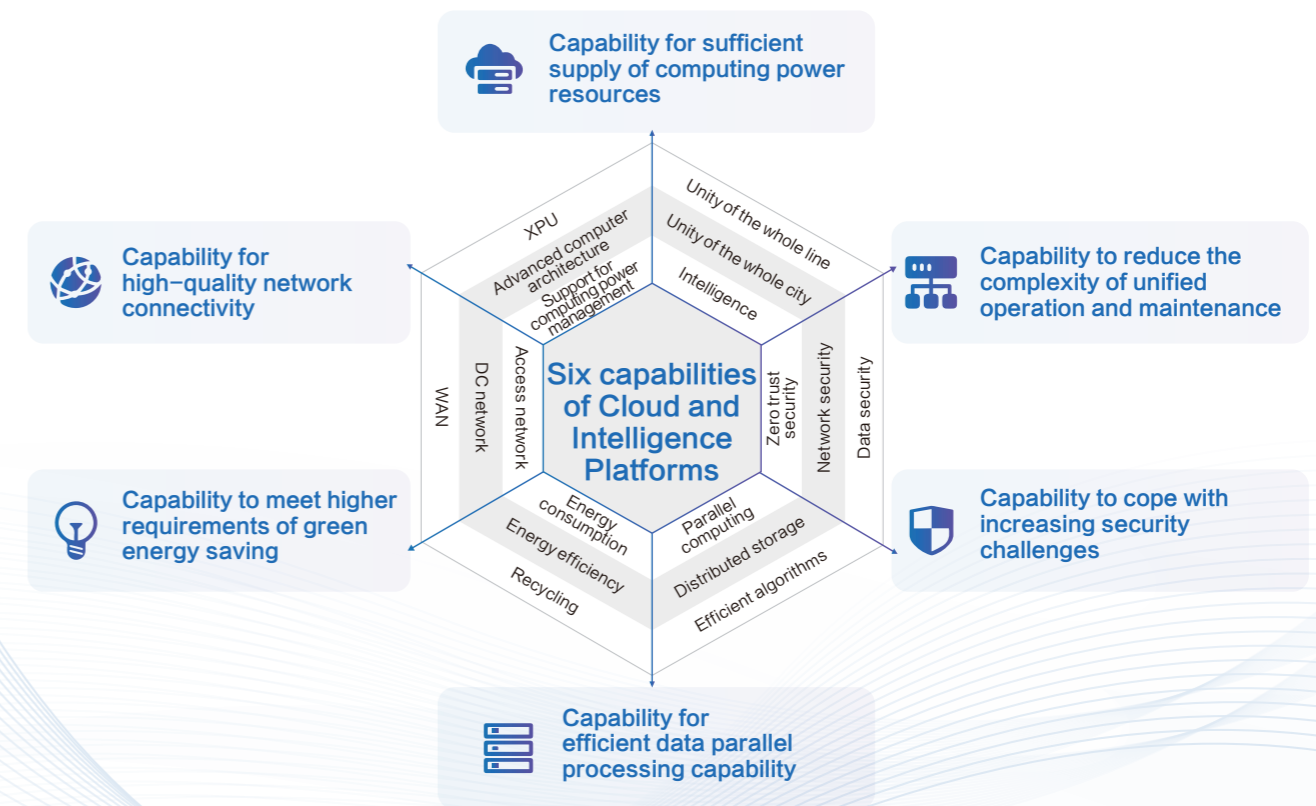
Capability for sufficient supply of computing power resources

Capability for high-quality network connectivity

Capability to reduce the complexity of unified operation and maintenance

XPU

Advanced computer architecture

Support for computing power management

Unity of the whole line

Unity of the whole city

Intelligence

WAN

DC network

Access network

Six capabilities of Cloud and Intelligence Platforms

Zero trust security

Network security

Data security

Capability to meet higher requirements of green energy saving

Capability to cope with increasing security challenges

Energy consumption

Energy efficiency

Recycling

Parallel computing

Distributed storage

Efficient algorithms

Capability for efficient data parallel processing capability